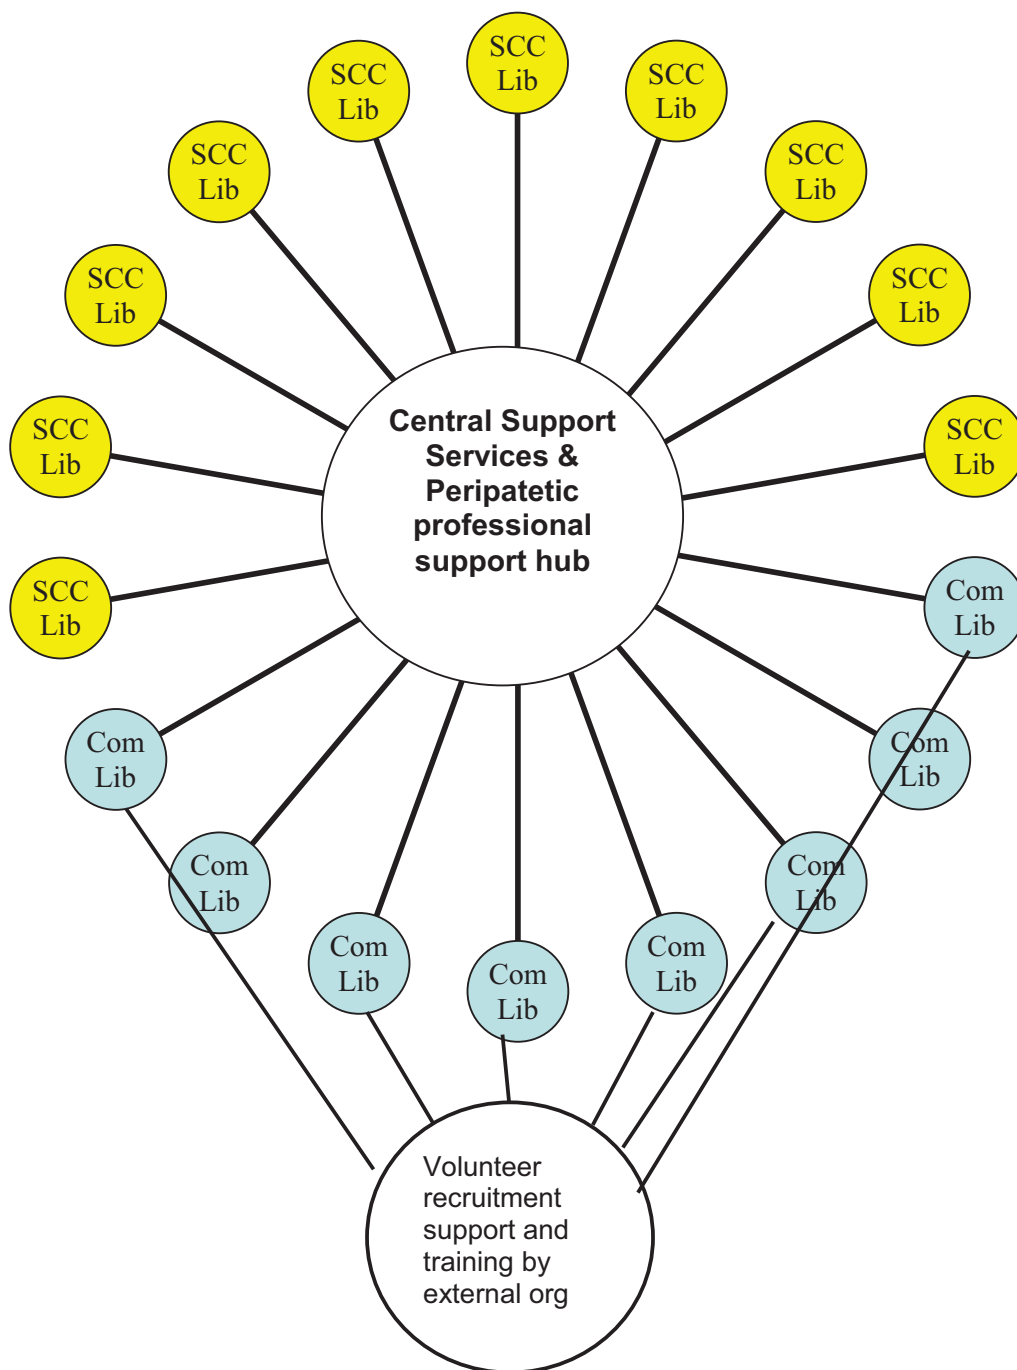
SCC Lib

SCC Lib

SCC Lib

SCC Lib

SCC Lib

SCC Lib

SCC Lib

SCC Lib

SCC Lib

SCC Lib

SCC Lib

Central Support Services & Peripatetic professional support hub

Com Lib

Com Lib

Com Lib

Com Lib

Com Lib

Com Lib

Com Lib

Com Lib

Com Lib

Volunteer recruitment support and training by external org